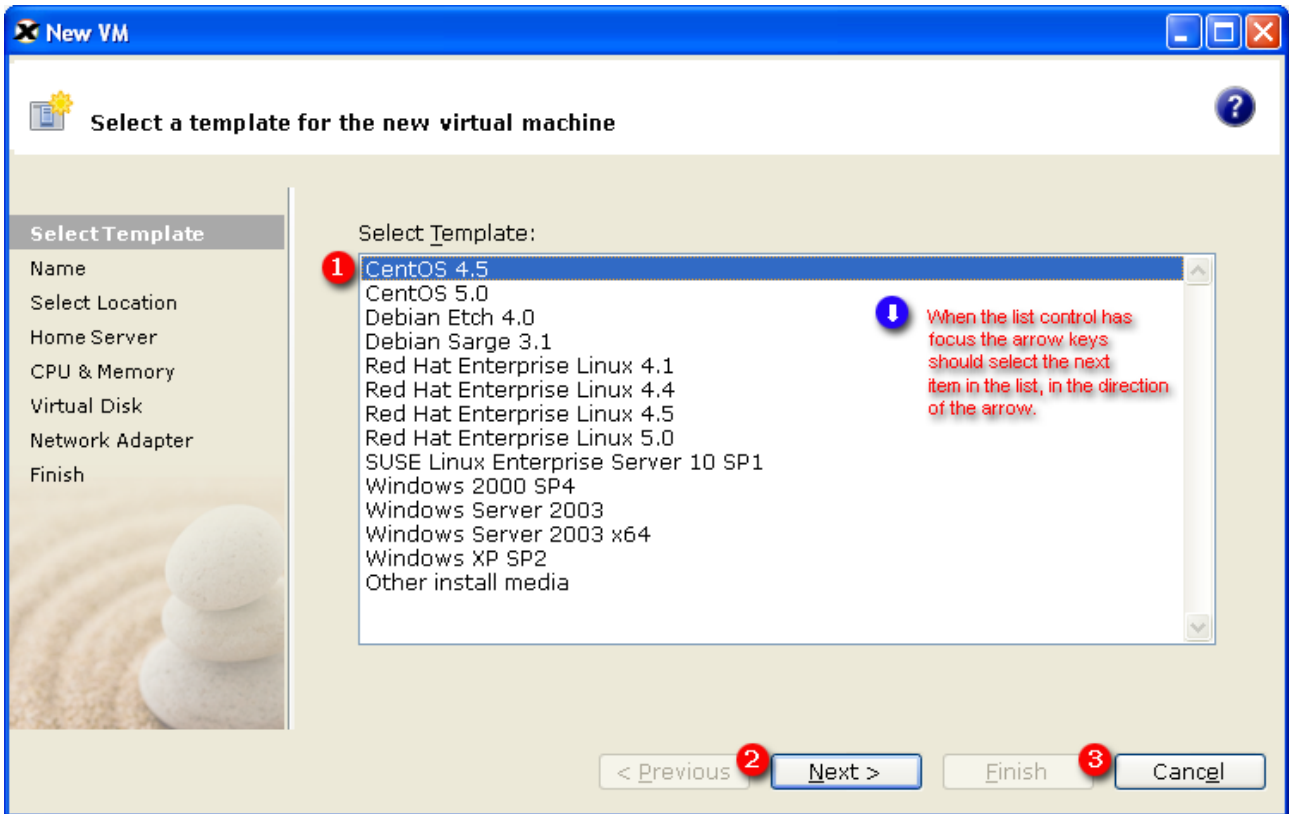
New VM

Select a template for the new virtual machine

Select Template
Name
Select Location
Home Server
CPU & Memory
Virtual Disk
Network Adapter
Finish

Select Template:

1

CentOS 4.5
CentOS 5.0
Debian Etch 4.0
Debian Sarge 3.1
Red Hat Enterprise Linux 4.1
Red Hat Enterprise Linux 4.4
Red Hat Enterprise Linux 4.5
Red Hat Enterprise Linux 5.0
SUSE Linux Enterprise Server 10 SP1
Windows 2000 SP4
Windows Server 2003
Windows Server 2003 x64
Windows XP SP2
Other install media

When the list control has focus the arrow keys should select the next item in the list, in the direction of the arrow.

< Previous

2

Next >

Finish

3

Cancel